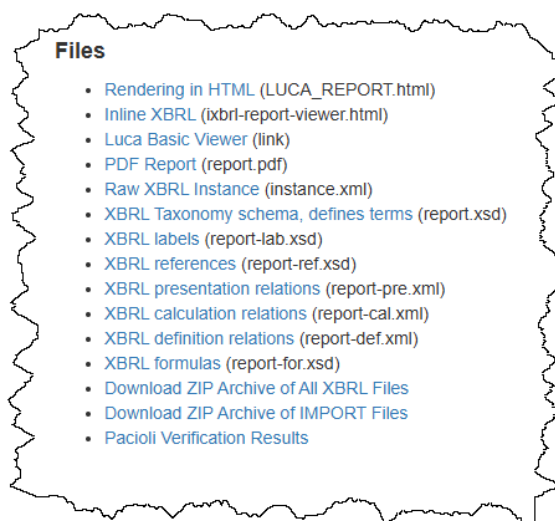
Files

- Rendering in HTML (LUCA_REPORT.html)
- Inline XBRL (ixbrl-report-viewer.html)
- Luca Basic Viewer (link)
- PDF Report (report.pdf)
- Raw XBRL Instance (instance.xml)
- XBRL Taxonomy schema, defines terms (report.xsd)
- XBRL labels (report-lab.xsd)
- XBRL references (report-ref.xsd)
- XBRL presentation relations (report-pre.xml)
- XBRL calculation relations (report-cal.xml)
- XBRL definition relations (report-def.xml)
- XBRL formulas (report-for.xsd)
- Download ZIP Archive of All XBRL Files
- Download ZIP Archive of IMPORT Files
- Pacioli Verification Results